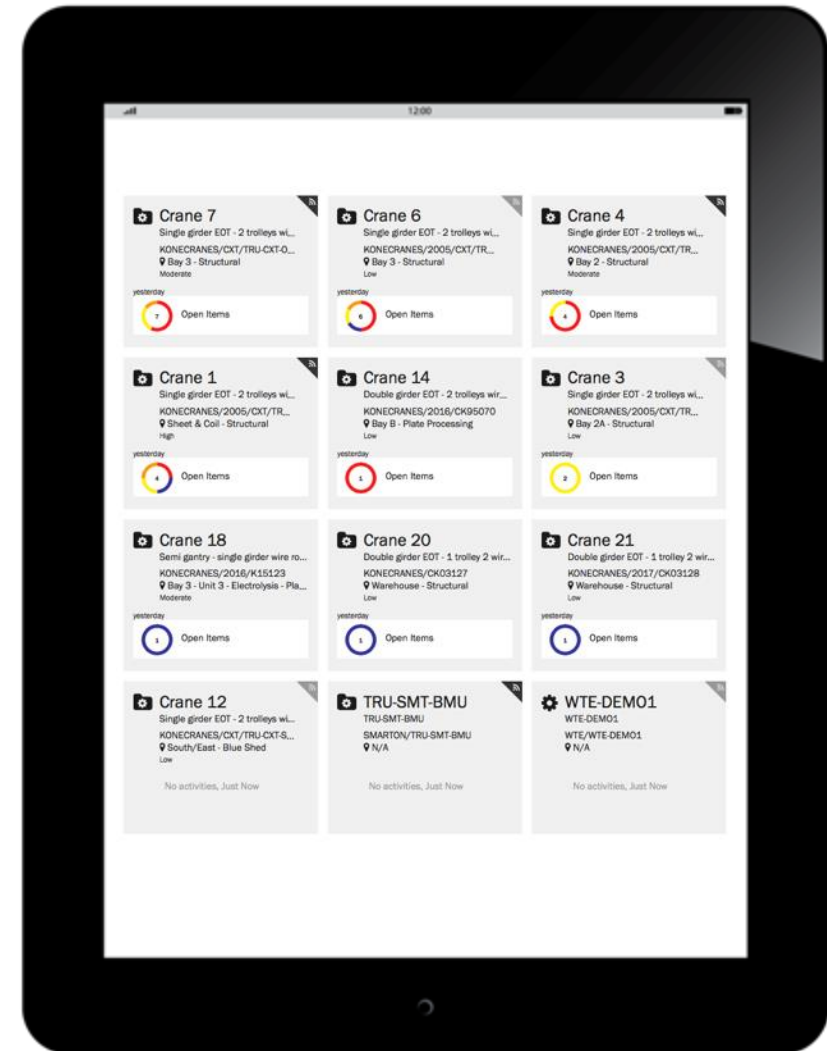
12:00

Crane 7
Single girder EOT - 2 trolleys wi...
KONECRANES/CXT/TRU-CXT-O...
Bay 3 - Structural
Moderate
yesterday
7 Open Items

Crane 6
Single girder EOT - 2 trolleys wi...
KONECRANES/2005/CXT/TR...
Bay 3 - Structural
Low
yesterday
6 Open Items

Crane 4
Single girder EOT - 2 trolleys wi...
KONECRANES/2005/CXT/TR...
Bay 2 - Structural
Moderate
yesterday
4 Open Items

Crane 1
Single girder EOT - 2 trolleys wi...
KONECRANES/2005/CXT/TR...
Sheet & Coil - Structural
High
yesterday
4 Open Items

Crane 14
Double girder EOT - 2 trolleys wir...
KONECRANES/2016/CK95070
Bay B - Plate Processing
Low
yesterday
1 Open Items

Crane 3
Single girder EOT - 2 trolleys wi...
KONECRANES/2005/CXT/TR...
Bay 2A - Structural
Low
yesterday
2 Open Items

Crane 18
Semi gantry - single girder wire ro...
KONECRANES/2016/K15123
Bay 3 - Unit 3 - Electrolysis - Pla...
Moderate
yesterday
1 Open Items

Crane 20
Double girder EOT - 1 trolley 2 wir...
KONECRANES/CK03127
Warehouse - Structural
Low
yesterday
1 Open Items

Crane 21
Double girder EOT - 1 trolley 2 wir...
KONECRANES/2017/CK03128
Warehouse - Structural
Low
yesterday
1 Open Items

Crane 12
Single girder EOT - 2 trolleys wi...
KONECRANES/CXT/TRU-CXT-S...
South/East - Blue Shed
Low
No activities, Just Now

TRU-SMT-BMU
TRU-SMT-BMU
SMARTON/TRU-SMT-BMU
N/A
No activities, Just Now

WTE-DEMO1
WTE-DEMO1
WTE/WTE-DEMO1
N/A
No activities, Just Now